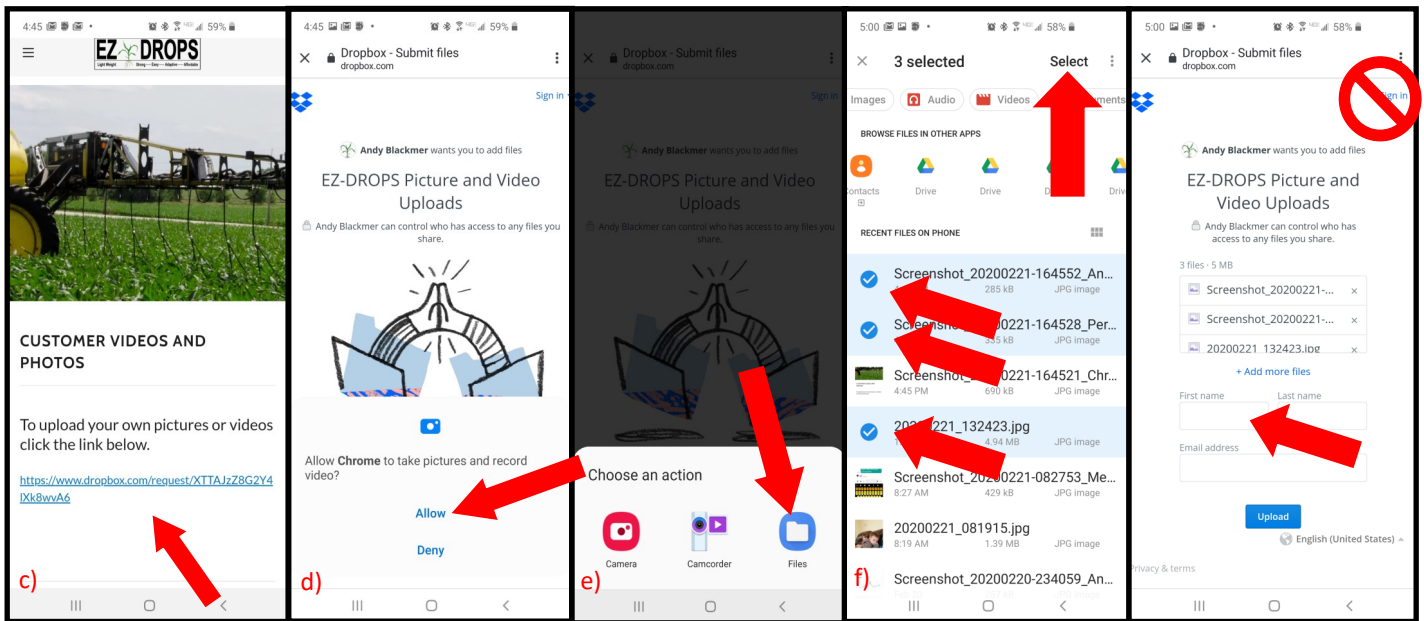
4:45 59%

EZ DROPS
Light Weight — Strong — Easy — Adaptive — Affordable

CUSTOMER VIDEOS AND PHOTOS

To upload your own pictures or videos click the link below.

https://www.dropbox.com/request/XTTAJzZ8G2Y4lXk8wvA6

c)

4:45 59%

Dropbox - Submit files
dropbox.com

Sign in

Andy Blackmer wants you to add files

EZ-DROPS Picture and Video Uploads

Andy Blackmer can control who has access to any files you share.

Allow Chrome to take pictures and record video?

Allow

Deny

d)

Dropbox - Submit files
dropbox.com

Sign in

Andy Blackmer wants you to add files

EZ-DROPS Picture and Video Uploads

Andy Blackmer can control who has access to any files you share.

Choose an action

Camera

Camcorder

Files

e)

5:00 58%

3 selected

Select

Images Audio Videos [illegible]ments

BROWSE FILES IN OTHER APPS

Contacts Drive Drive D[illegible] Driv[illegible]

RECENT FILES ON PHONE

Screenshot_20200221-164552_An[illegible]
285 kB JPG image

Scre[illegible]0221-164528_Per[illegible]
3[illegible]5 kB JPG image

Screenshot_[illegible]0221-164521_Chr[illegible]
4:45 PM 690 kB JPG image

20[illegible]221_132423.jpg
4.94 MB JPG image

Screenshot_20200221-082753_Me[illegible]
8:27 AM 429 kB JPG image

20200221_081915.jpg
8:19 AM 1.39 MB JPG image

Screenshot_20200220-234059_An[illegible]

f)

5:00 58%

Dropbox - Submit files
dropbox.com

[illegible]n in

Andy Blackmer wants you to add files

EZ-DROPS Picture and Video Uploads

Andy Blackmer can control who has access to any files you share.

3 files - 5 MB

Screenshot_20200221-...

Screenshot_20200221-...

20200221_132423.jpg

+ Add more files

First name Last name

Email address

Upload

English (United States)

Privacy & terms